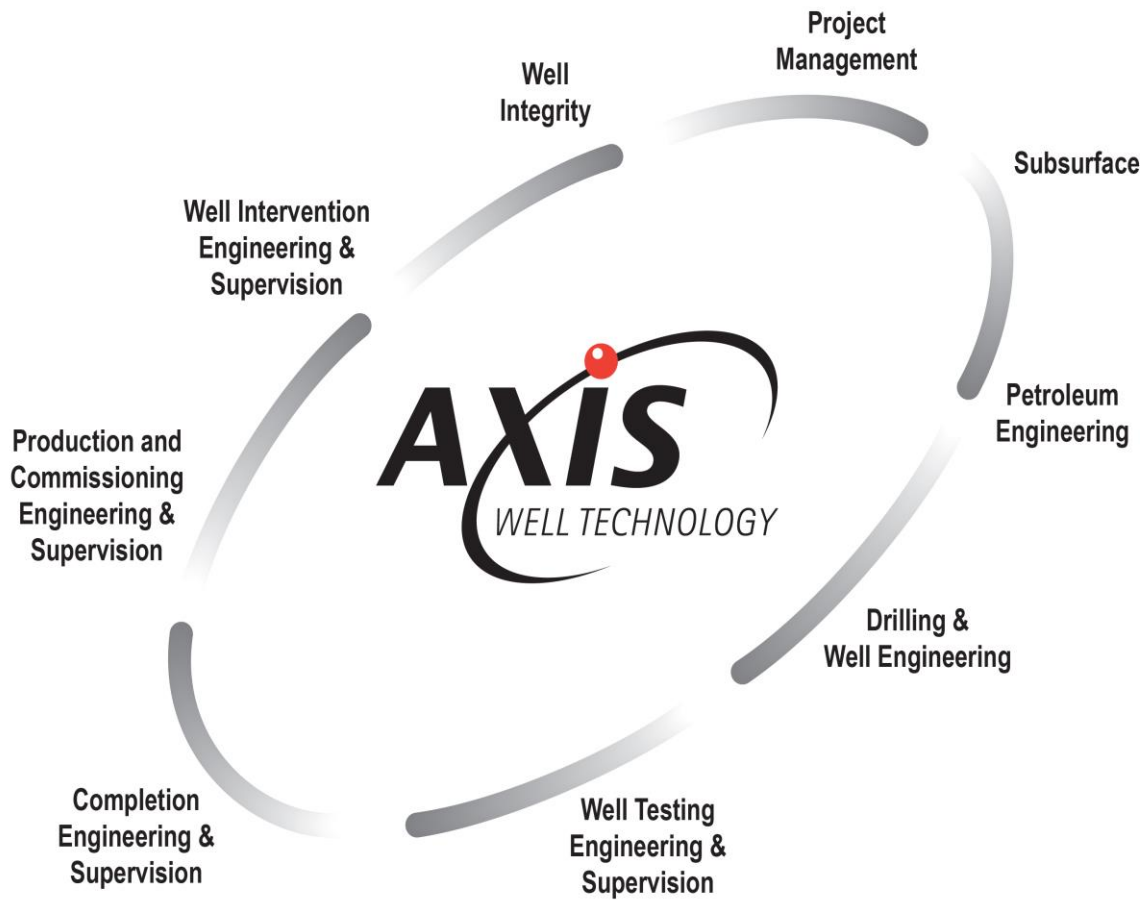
Project Management

Well Integrity

Subsurface

Well Intervention Engineering & Supervision

AXIS
WELL TECHNOLOGY

Petroleum Engineering

Production and Commissioning Engineering & Supervision

Drilling & Well Engineering

Completion Engineering & Supervision

Well Testing Engineering & Supervision